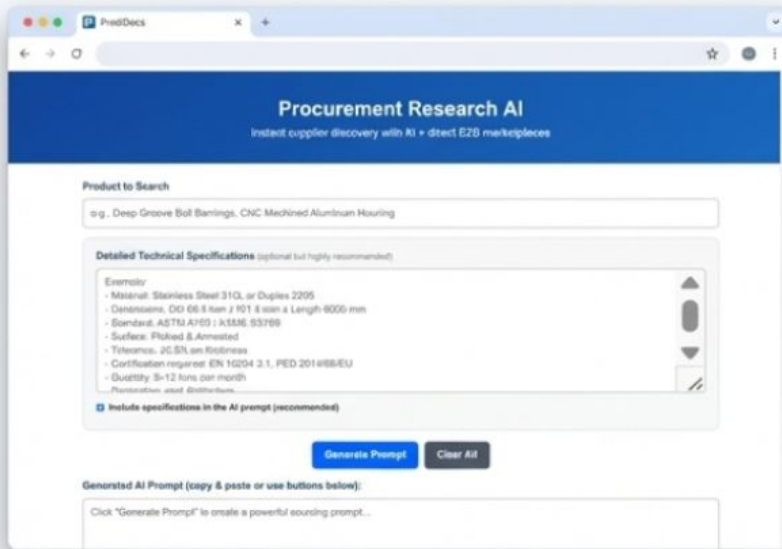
PrediDecs

Procurement Research AI

Instant supplier discovery with AI + direct B2B marketplaces

Product to Search

e.g., Deep Groove Ball Bearings, CNC Machined Aluminum Housing

Detailed Technical Specifications (optional but highly recommended)

Example:
- Material: Stainless Steel 316L or Duplex 2205
- Dimensions: OD 66.6 mm ± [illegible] x Length 6000 mm
- Standard: ASTM A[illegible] / ASME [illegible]
- Surface: Pickled & Annealed
- Tolerance: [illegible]
- Certification required: EN 10204 3.1, PED 2014/68/EU
- Quantity: 5-12 tons per month
- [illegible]

Include specifications in the AI prompt (recommended)

Generate Prompt

Clear All

Generated AI Prompt (copy & paste or use buttons below):

Click "Generate Prompt" to create a powerful sourcing prompt...